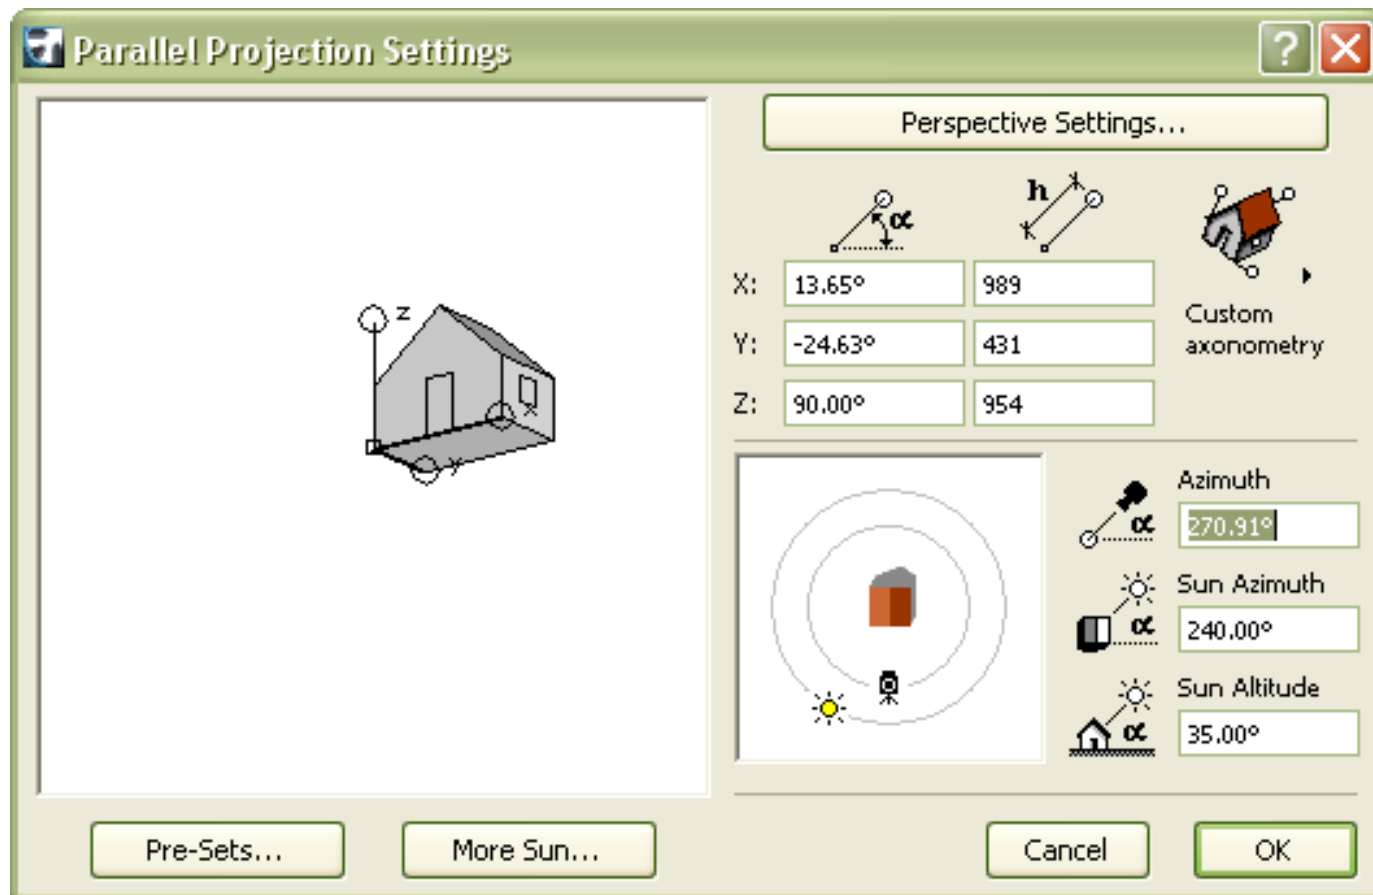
Parallel Projection Settings

?

Perspective Settings...

z

y

x

α

h

X: 13.65°

989

Y: -24.63°

431

Z: 90.00°

954

Custom axonometry

Azimuth

270.91°

Sun Azimuth

240.00°

Sun Altitude

35.00°

Pre-Sets...

More Sun...

Cancel

OK